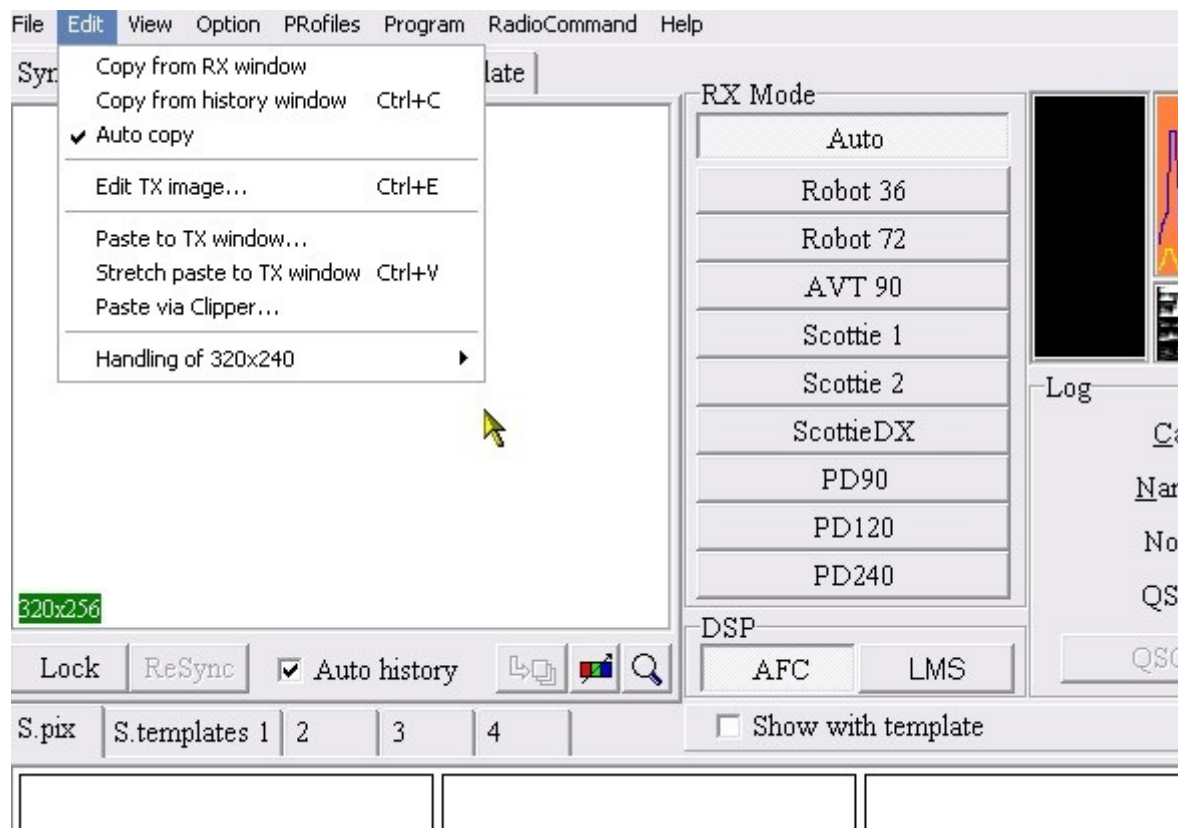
File Edit View Option PRofiles Program RadioCommand Help

Syn

Copy from RX window
Copy from history window Ctrl+C
✔ Auto copy

Edit TX image... Ctrl+E

Paste to TX window...
Stretch paste to TX window Ctrl+V
Paste via Clipper...

Handling of 320x240 ▸

late

RX Mode
Auto
Robot 36
Robot 72
AVT 90
Scottie 1
Scottie 2
ScottieDX
PD90
PD120
PD240

Log
Ca
Nar
No
QS
QSO

320x256

Lock ReSync ☑ Auto history

DSP
AFC LMS

S.pix S.templates 1 2 3 4

☐ Show with template